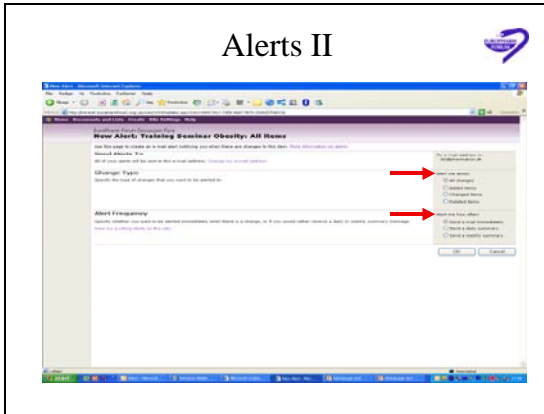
Alerts II

New Alert: Training Seminar Obesity: All Items

Send Alerts To

Change Type

Alert Frequency

All changes
Added items
Changed items
Deleted items

Send e-mail immediately
Send a daily summary
Send a weekly summary

OK
Cancel

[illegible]